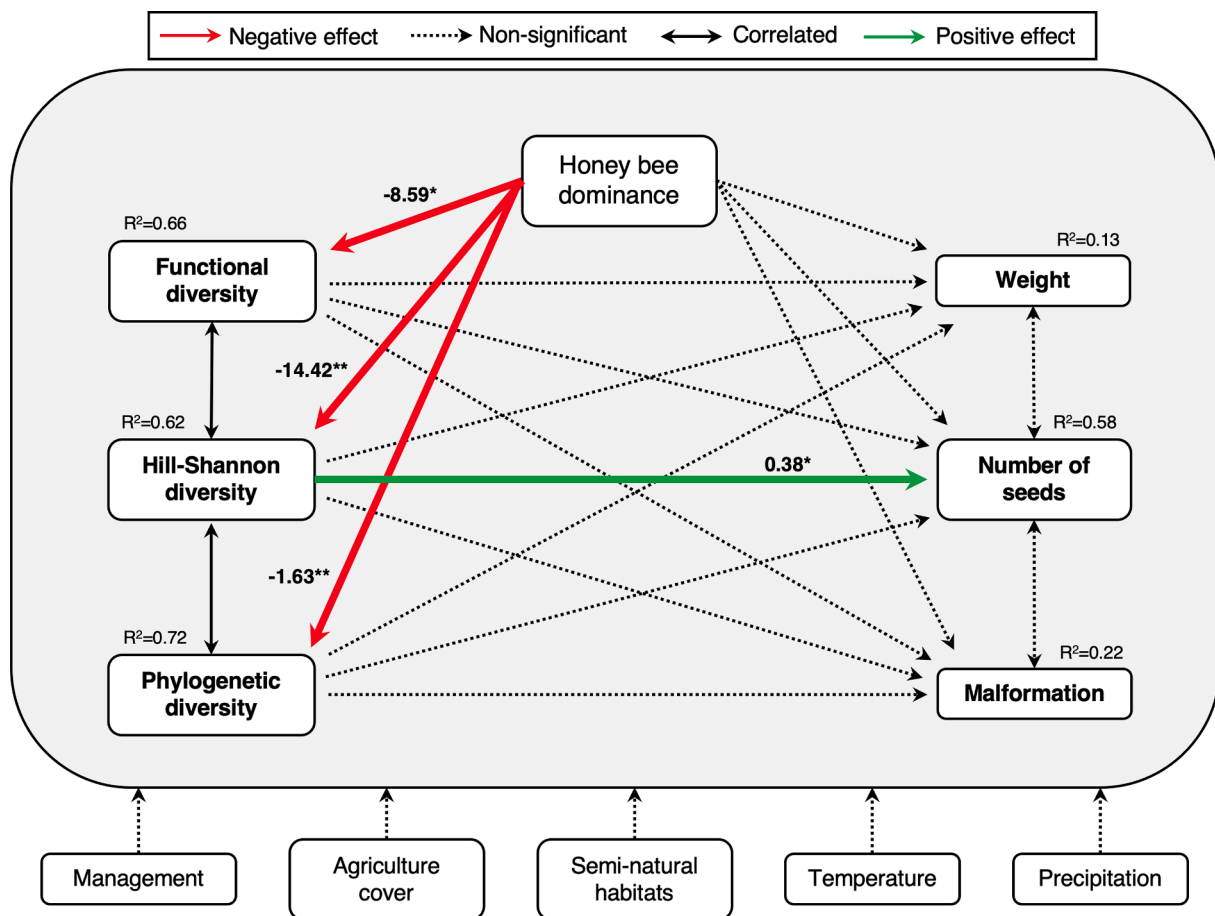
Negative effect Non-significant Correlated Positive effect

Honey bee dominance

-8.59*

$R^2$=0.66
Functional diversity

-14.42**

$R^2$=0.62
Hill-Shannon diversity

-1.63**

$R^2$=0.72
Phylogenetic diversity

$R^2$=0.13
Weight

$R^2$=0.58
0.38*
Number of seeds

$R^2$=0.22
Malformation

Management

Agriculture cover

Semi-natural habitats

Temperature

Precipitation